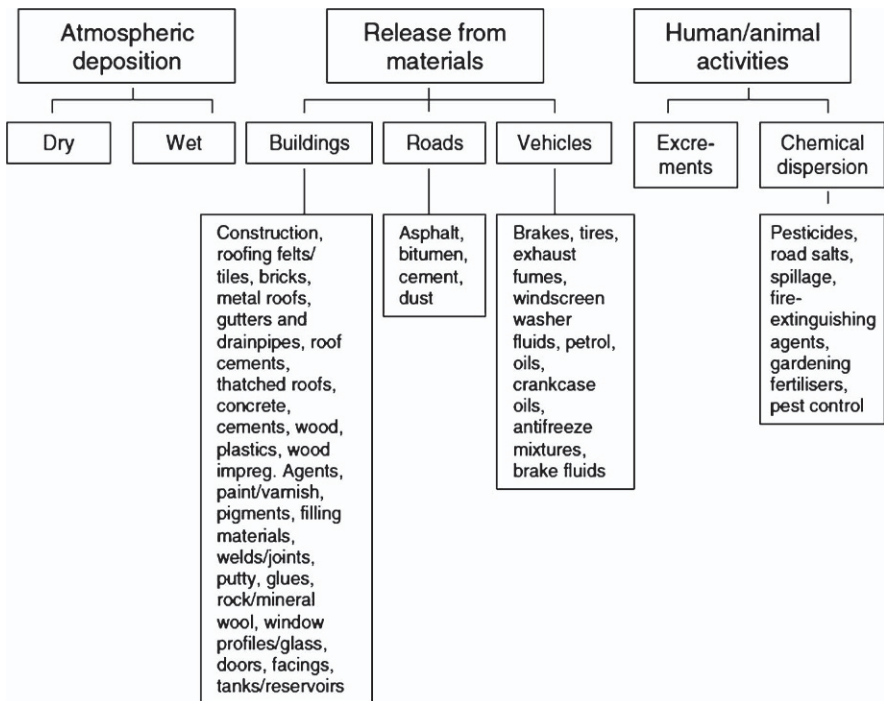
Atmospheric deposition

Dry

Wet

Release from materials

Buildings

Construction, roofing felts/ tiles, bricks, metal roofs, gutters and drainpipes, roof cements, thatched roofs, concrete, cements, wood, plastics, wood impreg. Agents, paint/varnish, pigments, filling materials, welds/joints, putty, glues, rock/mineral wool, window profiles/glass, doors, facings, tanks/reservoirs

Roads

Asphalt, bitumen, cement, dust

Vehicles

Brakes, tires, exhaust fumes, windscreen washer fluids, petrol, oils, crankcase oils, antifreeze mixtures, brake fluids

Human/animal activities

Excrements

Chemical dispersion

Pesticides, road salts, spillage, fire-extinguishing agents, gardening fertilisers, pest control